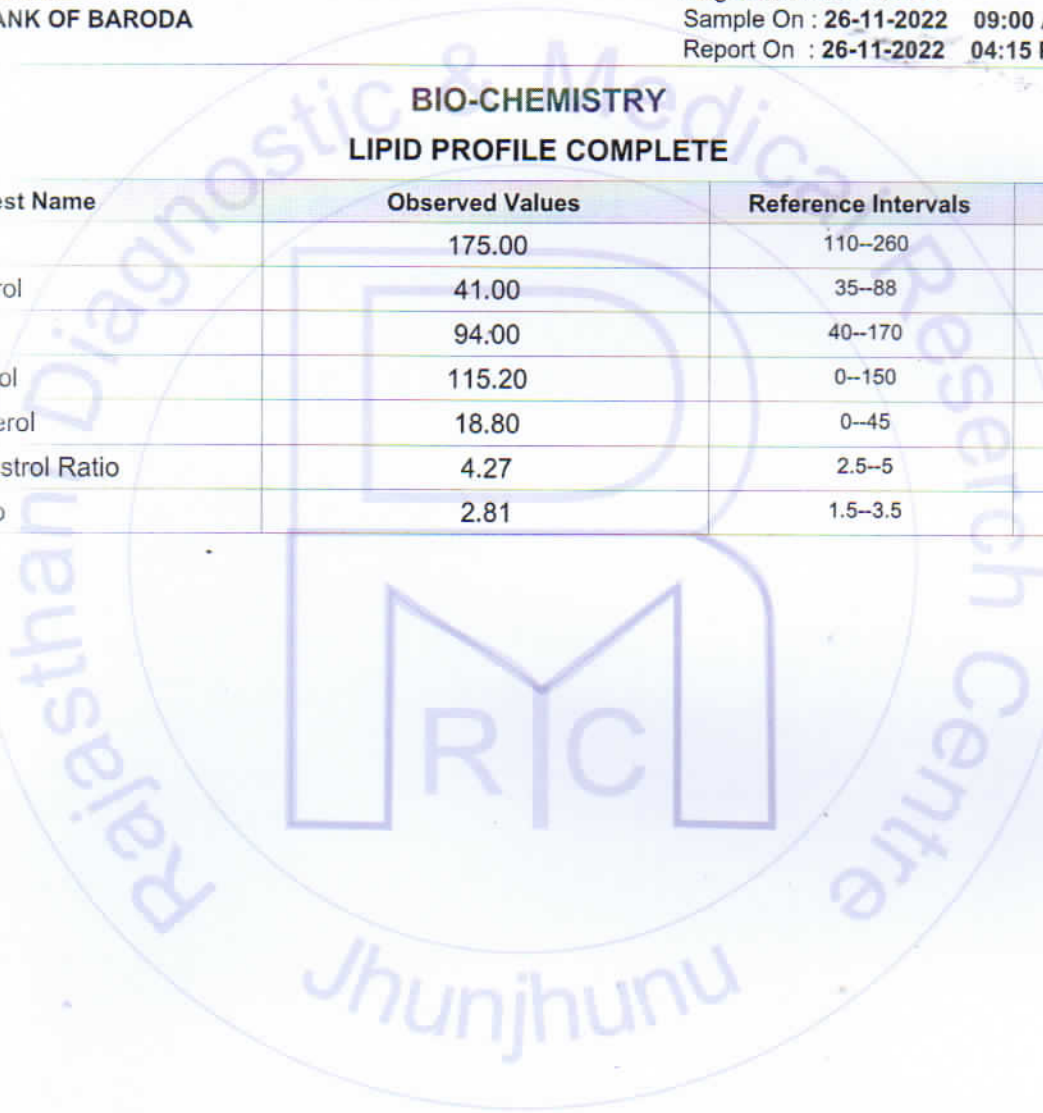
ANK OF BARODA

Sample On : 26-11-2022 09:00 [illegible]
Report On : 26-11-2022 04:15 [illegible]

BIO-CHEMISTRY

LIPID PROFILE COMPLETE

| est Name | Observed Values | Reference Intervals |
|---|---|---|
| | 175.00 | 110--260 |
| rol | 41.00 | 35--88 |
| | 94.00 | 40--170 |
| ol | 115.20 | 0--150 |
| erol | 18.80 | 0--45 |
| strol Ratio | 4.27 | 2.5--5 |
| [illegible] | 2.81 | 1.5--3.5 |

Rajasthan Diagnostic & Medical Research Centre
RMC
Jhunjhunu